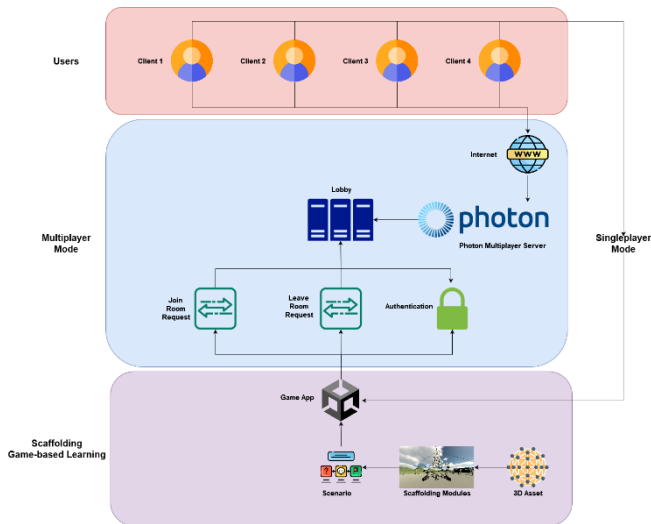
Users

Client 1

Client 2

Client 3

Client 4

Internet

WWW

Multiplayer Mode

Lobby

photon

Photon Multiplayer Server

Singleplayer Mode

Join Room Request

Leave Room Request

Authentication

Game App

Scaffolding Game-based Learning

Scenario

Scaffolding Modules

3D Asset